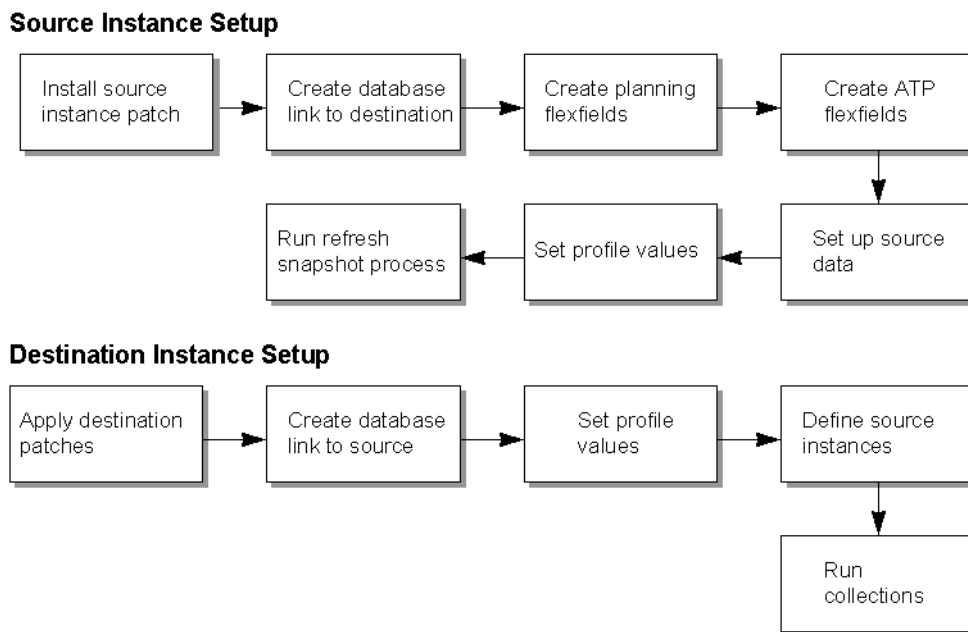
Source Instance Setup

Install source instance patch

Create database link to destination

Create planning flexfields

Create ATP flexfields

Set up source data

Set profile values

Run refresh snapshot process

Destination Instance Setup

Apply destination patches

Create database link to source

Set profile values

Define source instances

Run collections